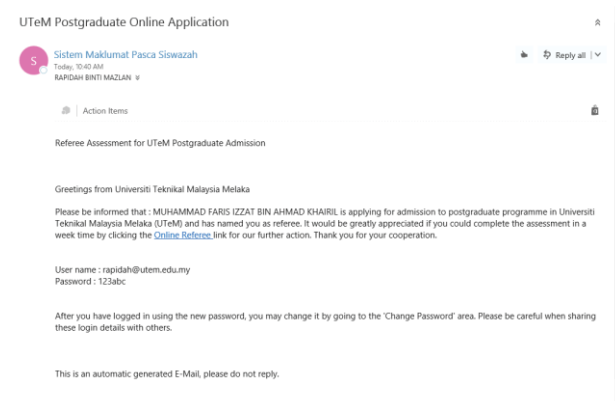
UTeM Postgraduate Online Application

S

Sistem Maklumat Pasca Siswazah
Today, 10:40 AM
RAPIDAH BINTI MAZLAN ∨

Reply all | ∨

Action Items

Referee Assessment for UTeM Postgraduate Admission

Greetings from Universiti Teknikal Malaysia Melaka

Please be informed that : MUHAMMAD FARIS IZZAT BIN AHMAD KHAIRIL is applying for admission to postgraduate programme in Universiti Teknikal Malaysia Melaka (UTeM) and has named you as referee. It would be greatly appreciated if you could complete the assessment in a week time by clicking the Online Referee link for our further action. Thank you for your cooperation.

User name : rapidah@utem.edu.my
Password : 123abc

After you have logged in using the new password, you may change it by going to the 'Change Password' area. Please be careful when sharing these login details with others.

This is an automatic generated E-Mail, please do not reply.